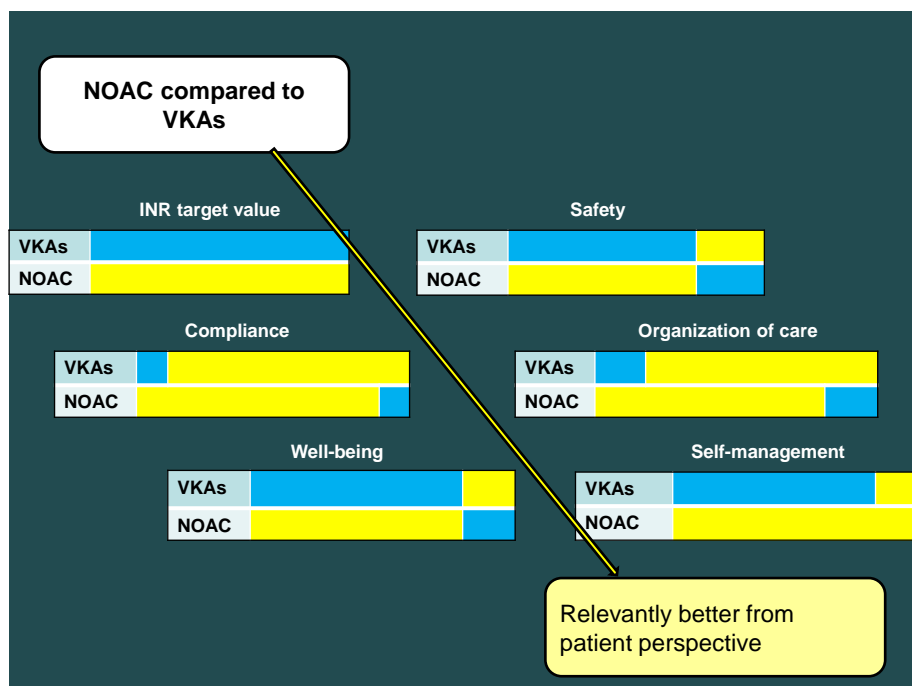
NOAC compared to VKAs

INR target value

VKAs
NOAC

Safety

VKAs
NOAC

Compliance

VKAs
NOAC

Organization of care

VKAs
NOAC

Well-being

VKAs
NOAC

Self-management

VKAs
NOAC

Relevantly better from patient perspective